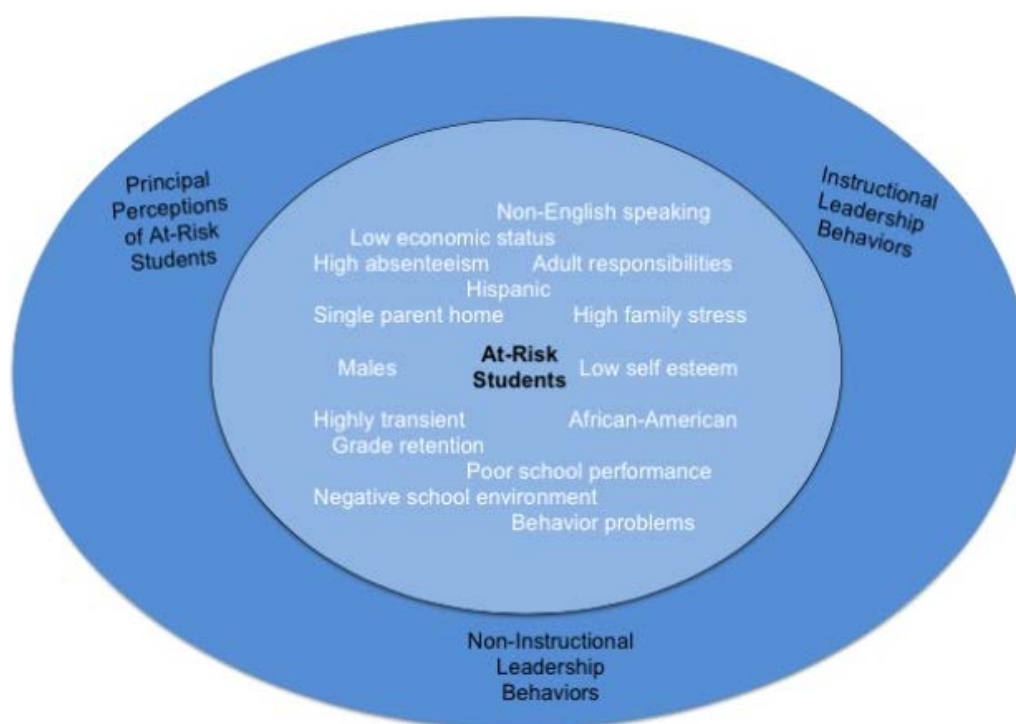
Principal Perceptions of At-Risk Students

Instructional Leadership Behaviors

Non-English speaking
Low economic status
High absenteeism
Adult responsibilities
Hispanic
Single parent home
High family stress
Males
At-Risk Students
Low self esteem
Highly transient
African-American
Grade retention
Poor school performance
Negative school environment
Behavior problems

Non-Instructional Leadership Behaviors